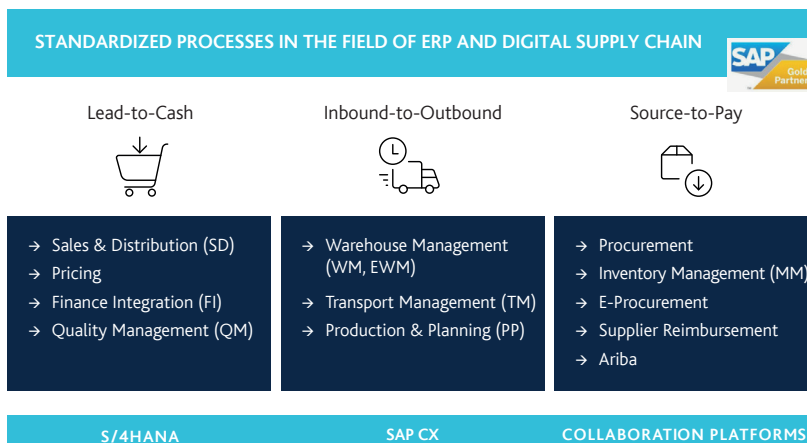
STANDARDIZED PROCESSES IN THE FIELD OF ERP AND DIGITAL SUPPLY CHAIN

SAP Gold Partner

Lead-to-Cash

Inbound-to-Outbound

Source-to-Pay

→ Sales & Distribution (SD)
→ Pricing
→ Finance Integration (FI)
→ Quality Management (QM)

→ Warehouse Management (WM, EWM)
→ Transport Management (TM)
→ Production & Planning (PP)

→ Procurement
→ Inventory Management (MM)
→ E-Procurement
→ Supplier Reimbursement
→ Ariba

S/4HANA

SAP CX

COLLABORATION PLATFORMS